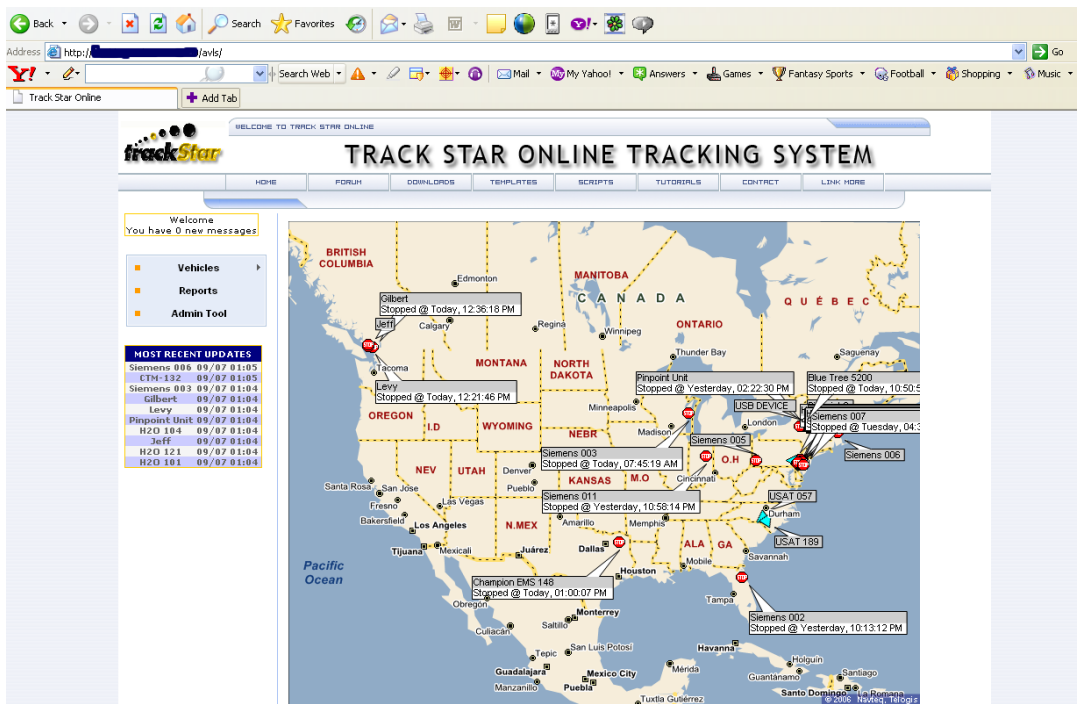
Back Search Favorites

Address http://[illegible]/avls/ Go

Y! Search Web Mail My Yahoo! Answers Games Fantasy Sports Football Shopping Music

Track Star Online Add Tab

WELCOME TO TRACK STAR ONLINE

trackStar

TRACK STAR ONLINE TRACKING SYSTEM

HOME FORUM DOWNLOADS TEMPLATES SCRIPTS TUTORIALS CONTACT LINK HERE

Welcome
You have 0 new messages

Vehicles
Reports
Admin Tool

MOST RECENT UPDATES

| | |
|---|---|
| Siemens 006 | 09/07 01:05 |
| CTM-132 | 09/07 01:05 |
| Siemens 003 | 09/07 01:04 |
| Gilbert | 09/07 01:04 |
| Levy | 09/07 01:04 |
| Pinpoint Unit | 09/07 01:04 |
| H2O 104 | 09/07 01:04 |
| Jeff | 09/07 01:04 |
| H2O 121 | 09/07 01:04 |
| H2O 101 | 09/07 01:04 |

BRITISH COLUMBIA
Edmonton
MANITOBA
CANADA
QUÉBEC
Gilbert
Stopped @ Today, 12:36:18 PM
Jeff
Calgary
Regina
Winnipeg
ONTARIO
Thunder Bay
Saguenay
Tacoma
MONTANA
NORTH DAKOTA
Pinpoint Unit
Stopped @ Yesterday, 02:22:30 PM
Blue Tree 5200
Stopped @ Today, 10:50:5
Levy
Stopped @ Today, 12:21:46 PM
USB DEVICE
Siemens 007
Stopped @ Tuesday, 04:3
OREGON
I.D
WYOMING
Minneapolis
Madison
London
Siemens 005
Siemens 006
NEBR
Siemens 003
Stopped @ Today, 07:45:19 AM
O.H
NEV
UTAH
Denver
Santa Rosa
San Jose
Pueblo
KANSAS
M.O
Cincinnati
Siemens 011
Stopped @ Yesterday, 10:58:14 PM
USAT 057
Fresno
Las Vegas
Bakersfield
Los Angeles
N.MEX
Amarillo
Memphis
Durham
Tijuana
Mexicali
Juárez
Dallas
ALA
GA
USAT 189
Savannah
Pacific Ocean
Mobile
Houston
Champion EMS 148
Stopped @ Today, 01:00:07 PM
Tampa
Obregón
Monterrey
Siemens 002
Stopped @ Yesterday, 10:13:12 PM
Culiacán
Saltillo
San Luis Potosí
Havanna
Tepic
Mérida
Holguín
Guadalajara
Mexico City
Guantánamo
Santiago
Manzanillo
Puebla
Santo Domingo
Tuxtla Gutiérrez
© 2006 Navteq, Telogis